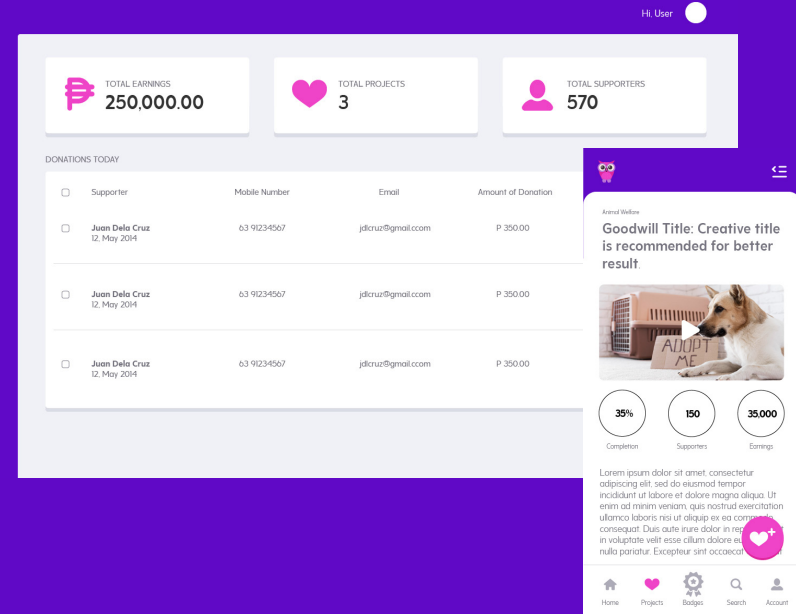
Hi, User

TOTAL EARNINGS
250,000.00

TOTAL PROJECTS
3

TOTAL SUPPORTERS
570

DONATIONS TODAY

| | Supporter | Mobile Number | Email | Amount of Donation |
|---|---|---|---|---|
| | Juan Dela Cruz 12, May 2014 | 63 91234567 | jdlcruz@gmail.com | P 350.00 |
| | Juan Dela Cruz 12, May 2014 | 63 91234567 | jdlcruz@gmail.com | P 350.00 |
| | Juan Dela Cruz 12, May 2014 | 63 91234567 | jdlcruz@gmail.com | P 350.00 |

Animal Welfare

Goodwill Title: Creative title is recommended for better result.

ADOPT ME

35%
Completion

150
Supporters

35,000
Earnings

Lorem ipsum dolor sit amet, consectetur adipiscing elit, sed do eiusmod tempor incididunt ut labore et dolore magna aliqua. Ut enim ad minim veniam, quis nostrud exercitation ullamco laboris nisi ut aliquip ex ea comm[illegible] consequat. Duis aute irure dolor in rep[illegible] in voluptate velit esse cillum dolore eu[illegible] nulla pariatur. Excepteur sint occaecat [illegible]

Home
Projects
Badges
Search
Account